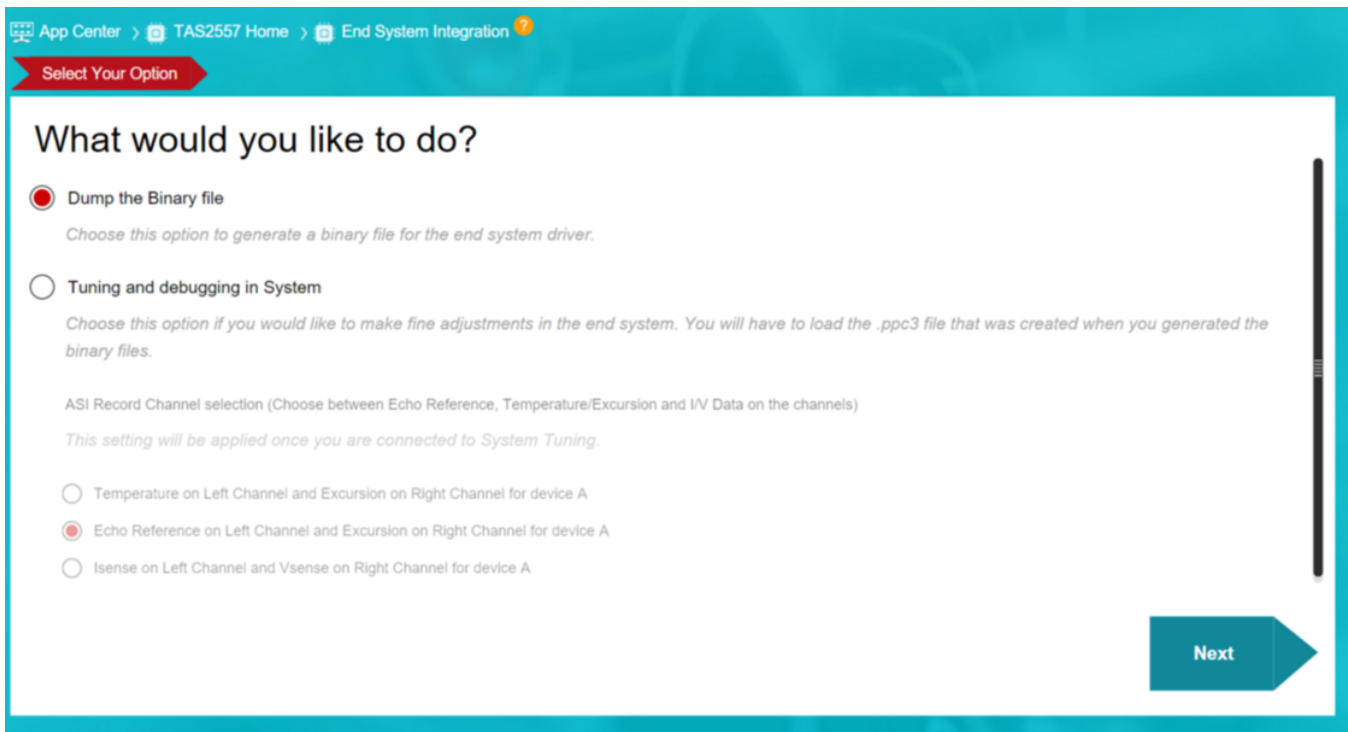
App Center > TAS2557 Home > End System Integration ?

Select Your Option

What would you like to do?

Dump the Binary file

Choose this option to generate a binary file for the end system driver.

Tuning and debugging in System

Choose this option if you would like to make fine adjustments in the end system. You will have to load the .ppc3 file that was created when you generated the binary files.

ASI Record Channel selection (Choose between Echo Reference, Temperature/Excursion and I/V Data on the channels)

This setting will be applied once you are connected to System Tuning.

Temperature on Left Channel and Excursion on Right Channel for device A

Echo Reference on Left Channel and Excursion on Right Channel for device A

Isense on Left Channel and Vsense on Right Channel for device A

Next